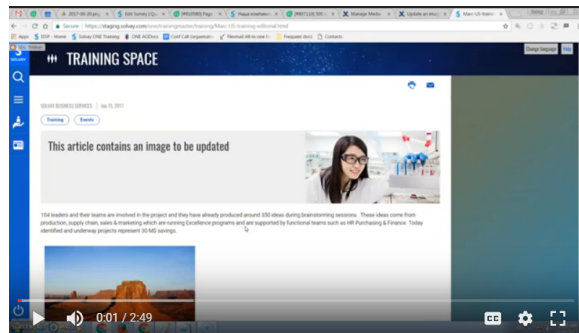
2017-04-20 pri | Edit Survey | Q | [MS1908] Page | Hause examen | [MS7120] SW | Manage Media | Update an exis | Marc US training

Secure | https://staging.solvay.com/en/training/editor/training/Marc-US-training-editorial.html

Apps | SOLVAY - Home | Solvay ONE Training | ONE AO/Docs | Conf Call (organizat | Paramall All-in-one | Frequent docs | Contacts

Change language | Help

TRAINING SPACE

SOLVAY

SOLVAY BUSINESS SERVICES | Jun 15, 2017

Training | Events

This article contains an image to be updated

104 leaders and their teams are involved in the project and they have already produced around 350 ideas during brainstorming sessions. These ideas come from production, supply chain, sales & marketing which are running Excellence programs and are supported by functional teams such as HR Purchasing & Finance. Today identified and underway projects represent 30 M$ savings.

0:01 / 2:49